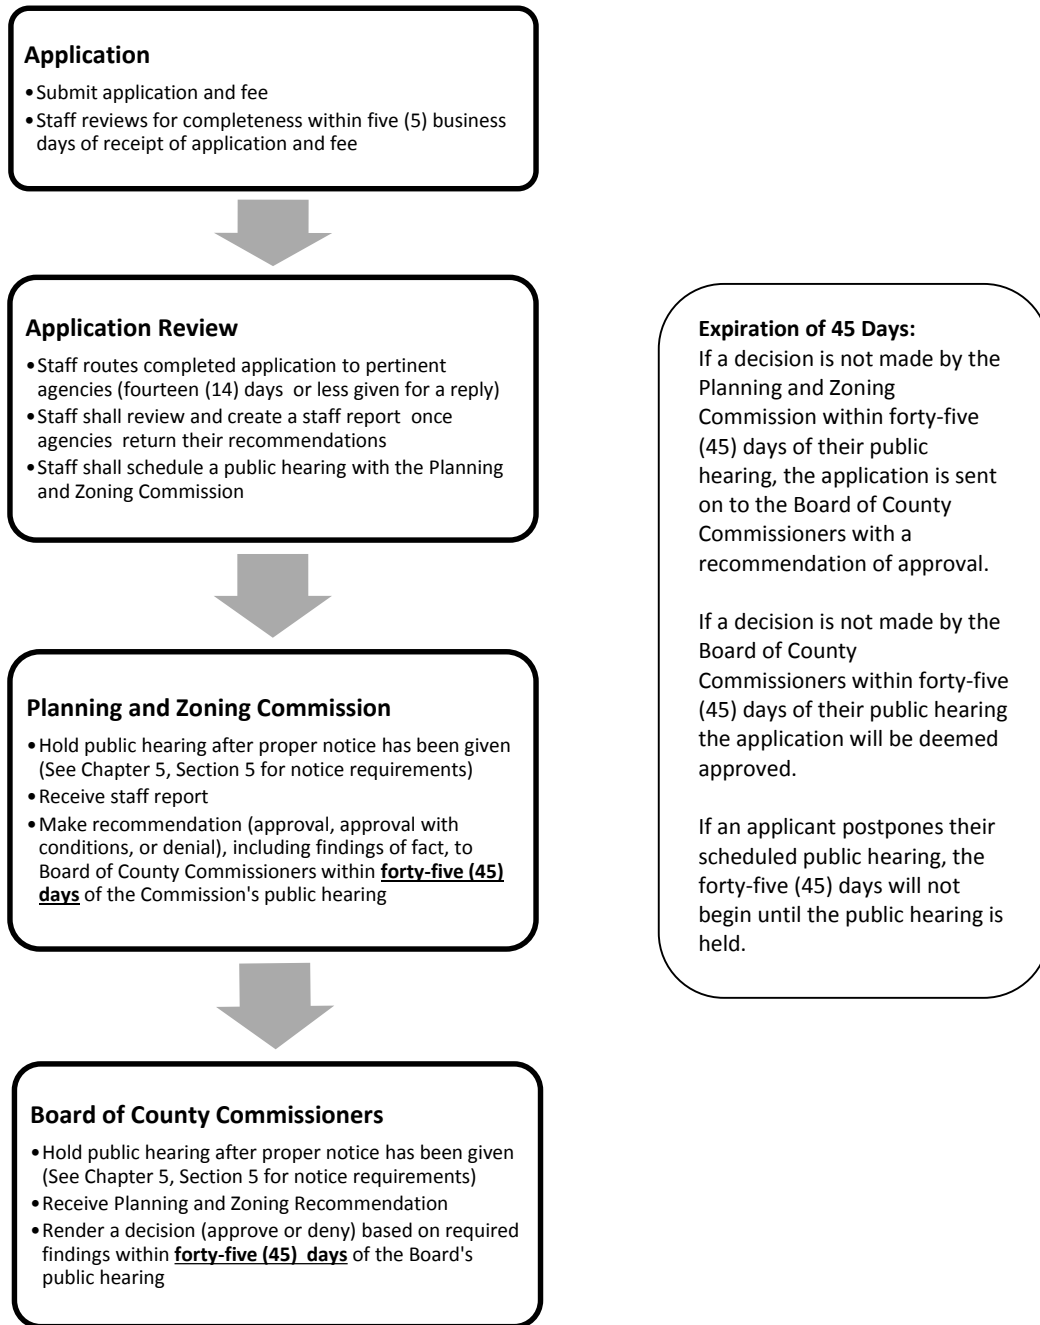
**Application**

- Submit application and fee
- Staff reviews for completeness within five (5) business days of receipt of application and fee

**Application Review**

- Staff routes completed application to pertinent agencies (fourteen (14) days or less given for a reply)
- Staff shall review and create a staff report once agencies return their recommendations
- Staff shall schedule a public hearing with the Planning and Zoning Commission

**Planning and Zoning Commission**

- Hold public hearing after proper notice has been given (See Chapter 5, Section 5 for notice requirements)
- Receive staff report
- Make recommendation (approval, approval with conditions, or denial), including findings of fact, to Board of County Commissioners within **forty-five (45) days** of the Commission's public hearing

**Board of County Commissioners**

- Hold public hearing after proper notice has been given (See Chapter 5, Section 5 for notice requirements)
- Receive Planning and Zoning Recommendation
- Render a decision (approve or deny) based on required findings within **forty-five (45) days** of the Board's public hearing

**Expiration of 45 Days:**
If a decision is not made by the Planning and Zoning Commission within forty-five (45) days of their public hearing, the application is sent on to the Board of County Commissioners with a recommendation of approval.

If a decision is not made by the Board of County Commissioners within forty-five (45) days of their public hearing the application will be deemed approved.

If an applicant postpones their scheduled public hearing, the forty-five (45) days will not begin until the public hearing is held.